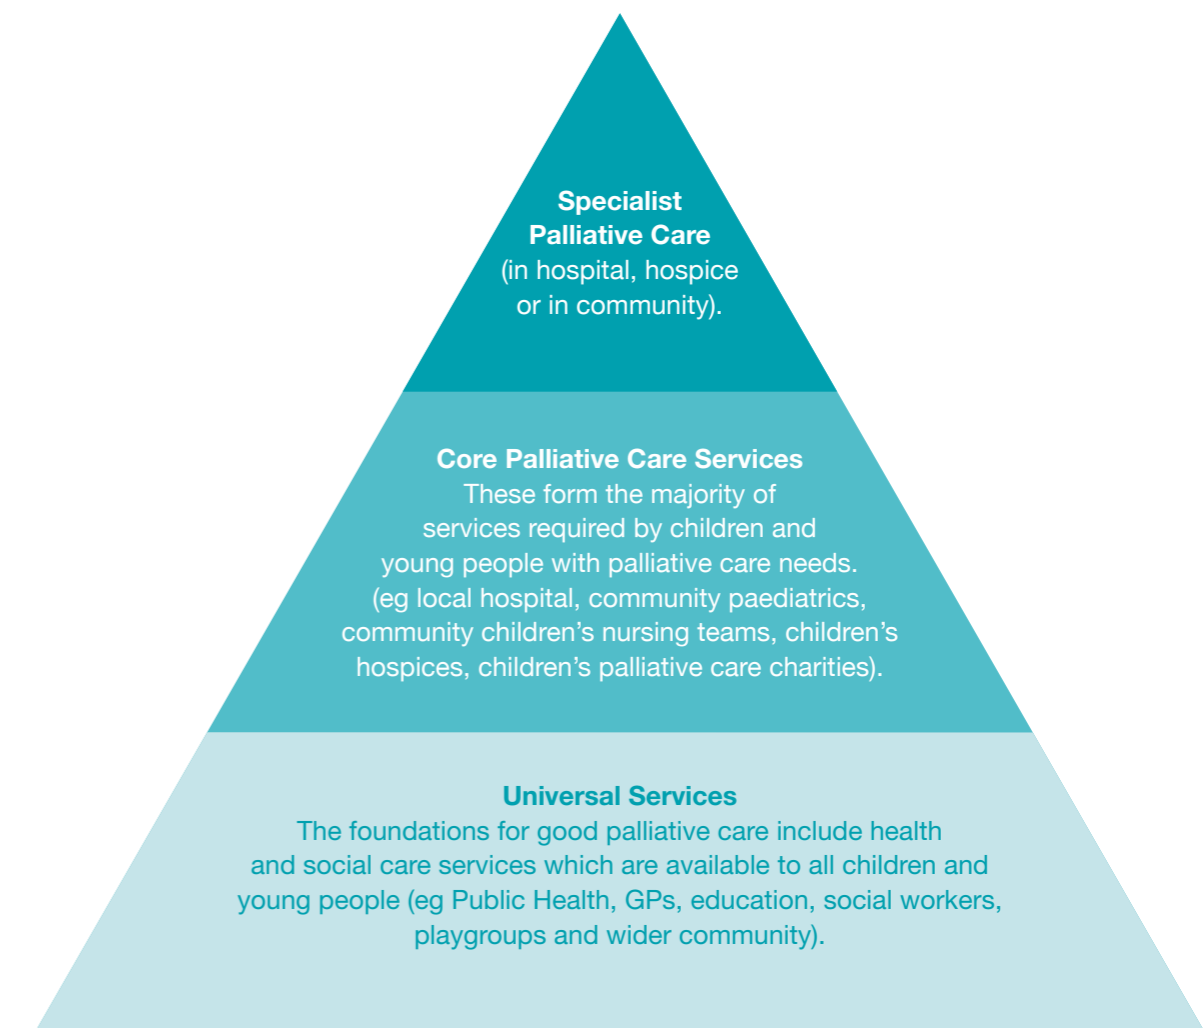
Specialist Palliative Care
(in hospital, hospice or in community).

Core Palliative Care Services
These form the majority of services required by children and young people with palliative care needs. (eg local hospital, community paediatrics, community children's nursing teams, children's hospices, children's palliative care charities).

Universal Services
The foundations for good palliative care include health and social care services which are available to all children and young people (eg Public Health, GPs, education, social workers, playgroups and wider community).